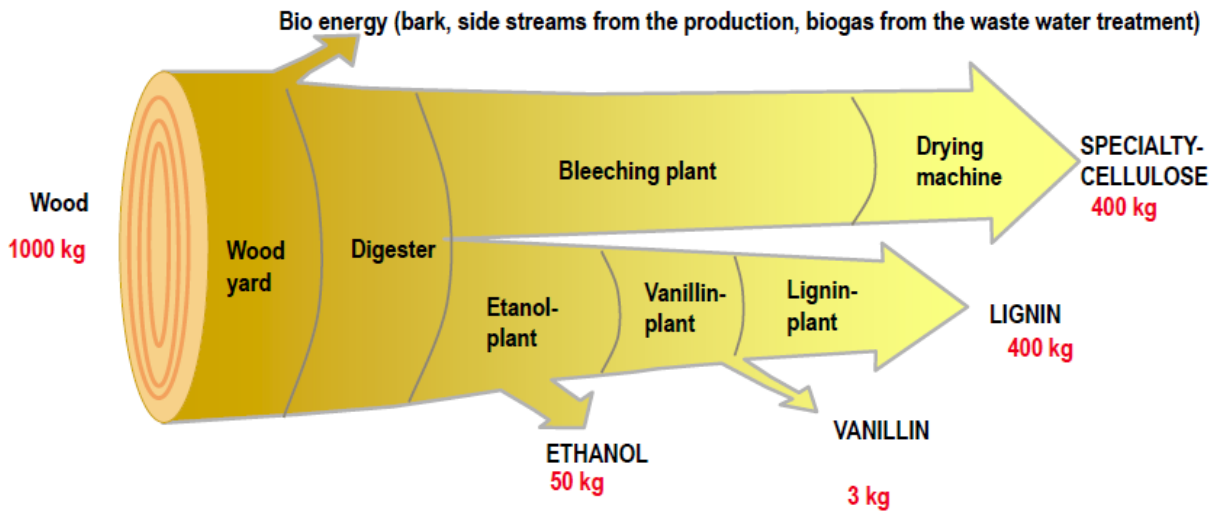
Bio energy (bark, side streams from the production, biogas from the waste water treatment)

Wood

1000 kg

Wood yard

Digester

Bleeching plant

Drying machine

SPECIALTY-CELLULOSE

400 kg

Etanol-plant

Vanillin-plant

Lignin-plant

LIGNIN

400 kg

ETHANOL

50 kg

VANILLIN

3 kg